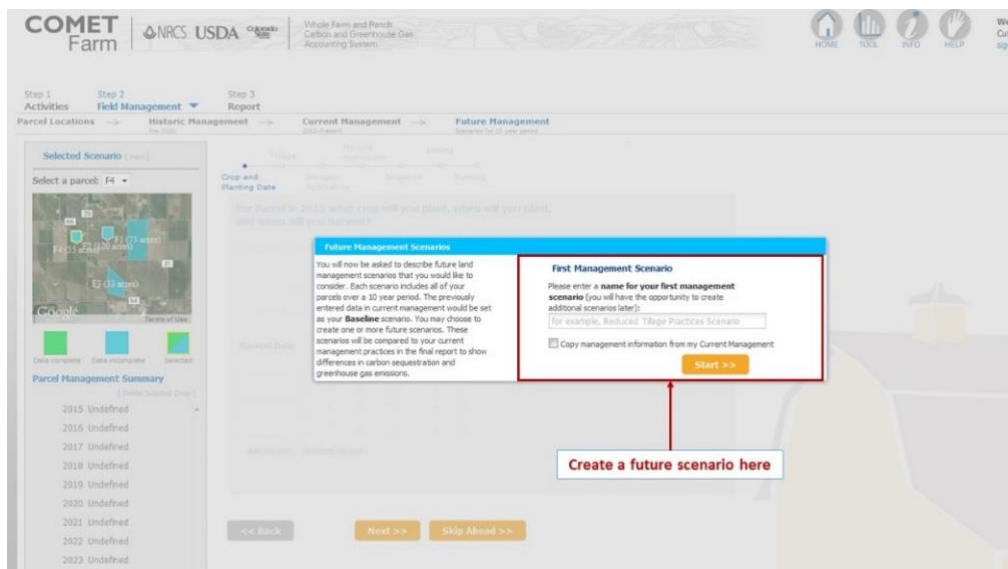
COMET Farm NRCS USDA Colorado State

Whole Farm and Ranch Carbon and Greenhouse Gas Accounting System

HOME TOOL INFO HELP

We
Cu
sig

Step 1 Activities
Step 2 Field Management
Step 3 Report

Parcel Locations → Historic Management Pre 2000 → Current Management 2000-Present → Future Management Scenarios for 10 year period

Selected Scenario [new]

Select a parcel: F4

F4 (13 acres) F2 (120 acres) F1 (73 acres) E2 (33 acres)

Google Terms of Use

Data complete Data incomplete Selected

Parcel Management Summary

[ Hide Selected Crop ]

2015 Undefined
2016 Undefined
2017 Undefined
2018 Undefined
2019 Undefined
2020 Undefined
2021 Undefined
2022 Undefined
2023 Undefined

Tillage Manure Application Liming
Crop and Planting Date Nitrogen Application Irrigation Burning

For Parcel in 2015 what crop will you plant, when will you plant, and when will you harvest?

Harvest Date

Add crop Remove crop

Future Management Scenarios

You will now be asked to describe future land management scenarios that you would like to consider. Each scenario includes all of your parcels over a 10 year period. The previously entered data in current management would be set as your Baseline scenario. You may choose to create one or more future scenarios. These scenarios will be compared to your current management practices in the final report to show differences in carbon sequestration and greenhouse gas emissions.

First Management Scenario

Please enter a name for your first management scenario (you will have the opportunity to create additional scenarios later):

for example, Reduced Tillage Practices Scenario

Copy management information from my Current Management

Start >>

Create a future scenario here

<< Back Next >> Skip Ahead >>